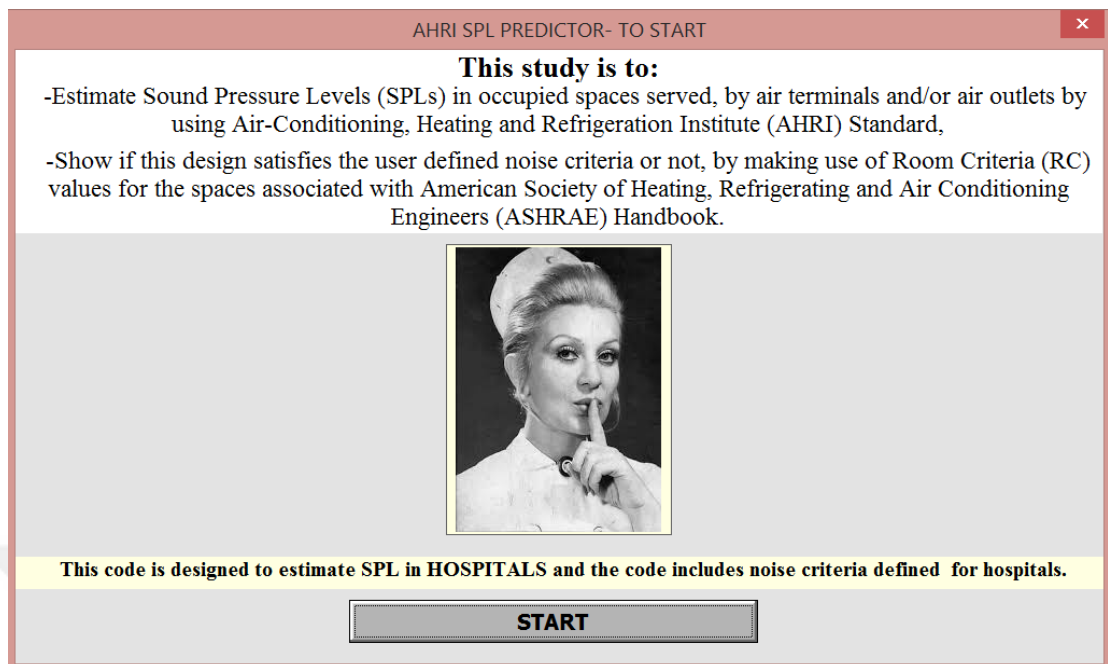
AHRI SPL PREDICTOR- TO START

×

This study is to:

-Estimate Sound Pressure Levels (SPLs) in occupied spaces served, by air terminals and/or air outlets by using Air-Conditioning, Heating and Refrigeration Institute (AHRI) Standard,

-Show if this design satisfies the user defined noise criteria or not, by making use of Room Criteria (RC) values for the spaces associated with American Society of Heating, Refrigerating and Air Conditioning Engineers (ASHRAE) Handbook.

This code is designed to estimate SPL in HOSPITALS and the code includes noise criteria defined for hospitals.

START